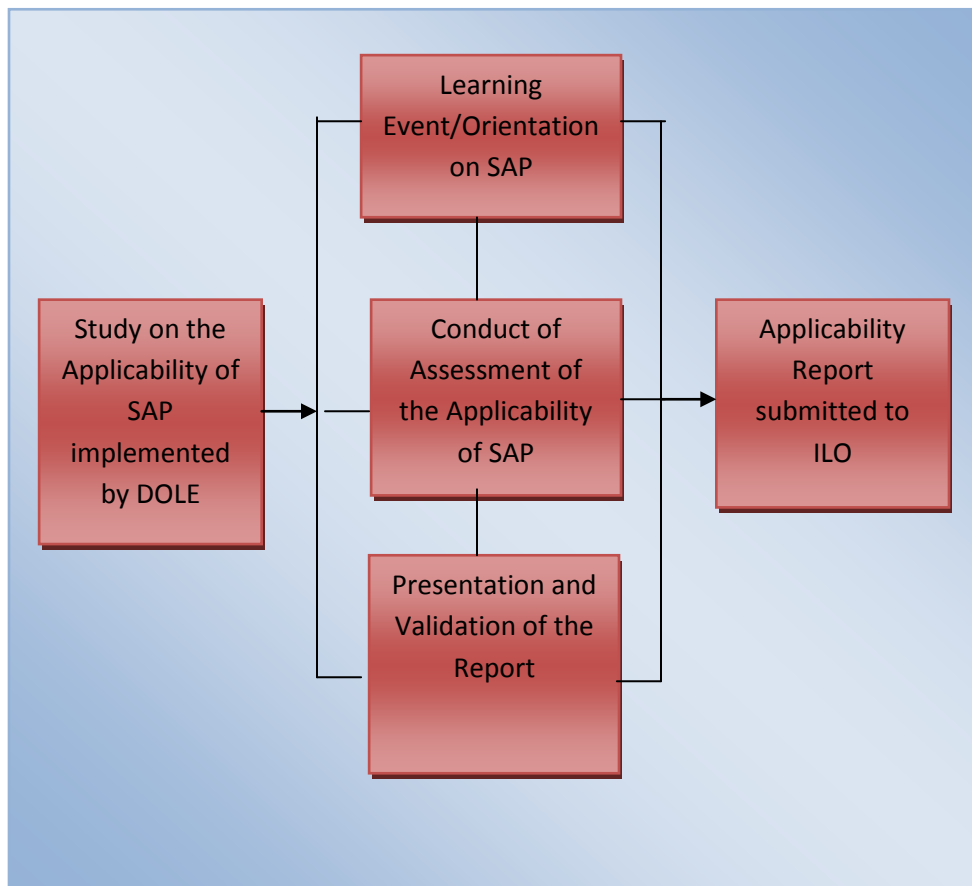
Study on the Applicability of SAP implemented by DOLE

Learning Event/Orientation on SAP

Conduct of Assessment of the Applicability of SAP

Presentation and Validation of the Report

Applicability Report submitted to ILO